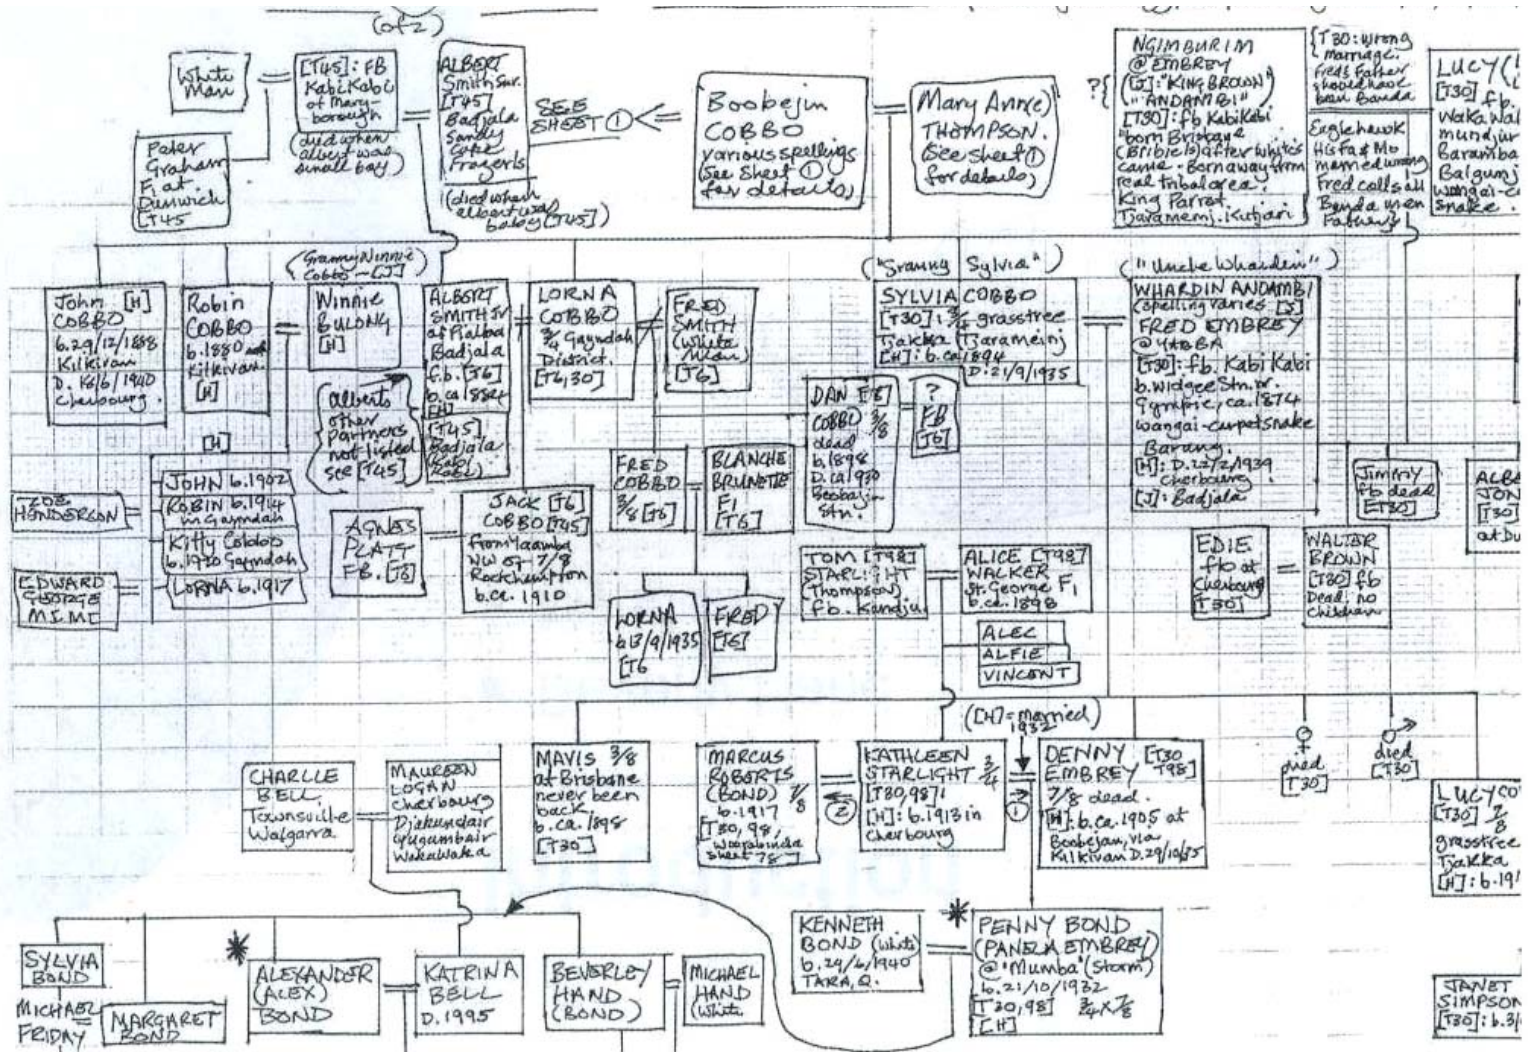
(of 2)

White Man

[T45]: FB Kabi Kabi of Maryborough (died when albert was small boy)

ALBERT Smith Snr. [T45] Badjala Sandy Cape Frazer Is (died when albert was baby [T45])

Peter Graham F₁ at Dunwich [T45

SEE SHEET ①

Boobejin COBBO various spellings (See Sheet ① for details)

Mary Ann(e) THOMPSON. (See sheet ① for details)

?

NGIMBURIM @ EMBREY [J]: "KING BROWN" "ANDAMBI" [T30]: fb Kabi Kabi born Bribie (Bribie Is) after whites came. Born away from real tribal area. King Parrot. Djaramemi. Kutjari

[T30: wrong marriage. Freds father should have been Banda

Englehawk His Fa & Mo married wrong Fred calls all Banda men Fathers

LUCY (
[T30] fb. Waka Waka mundjur Baramba Balgumj wangai-c snake.

(Granny Winnie Cobbo - [J])

("Granny Sylvia")

("Uncle Whardin")

John [H] COBBO b. 29/12/1888 Kilkivan D. 16/6/1940 Cherbourg.

Robin COBBO b. 1880 Kilkivan. [H]

Winnie BULONG [H]

ALBERT SMITH Jr of Pialba Badjala f.b. [T6] b. ca 1884 [H] [T45] Badjala Kabi Kabi

LORNA COBBO ¾ Gayndah District. [T6, 30]

FRED SMITH (White Man) [T6]

SYLVIA COBBO [T30]: ¾ grasstree Tjakka (Djarameinj) [H]: b. ca 1894 D. 21/9/1935

WHARDIN ANDAMBI (spelling varies [J]) FRED EMBREY @ YABA [T30]: fb. Kabi Kabi b. Widgee Stn. nr. Gympie, ca. 1874 wangai-carpet snake Barang. [H]: D. 22/2/1939 Cherbourg [J]: Badjala

Alberts other partners not listed see [T45]

DAN [T6] COBBO ⅜ dead b. 1898 D. ca 1930 Boobajin Stn.

? FB [T6]

[H]

JOHN b. 1902
ROBIN b. 1914 in Gayndah
Kitty Cobbo b. 1910 Gayndah
LORNA b. 1917

ZOE HENDERSON

EDWARD GEORGE MIMI

AGNES PLATT FB. [T8]

JACK [T6] COBBO [T45] from Maamba NW of Rockhampton ⅞ b. ca. 1910

FRED COBBO ⅜ [T6]

BLANCHE BRUNETTE F1 [T6]

Jimmy fb dead [T30]

ALB JON [T30] at Du

TOM [T98] STARLIGHT (Thompson) f.b. Kandju

ALICE [T98] WALKER St. George F₁ b. ca. 1898

EDIE fb at Cherbourg [T30]

WALTER BROWN [T30] fb Dead, no children

LORNA b 13/9/1935 [T6]

FRED [T6]

ALEC
ALFIE
VINCENT

([H] = married 1932)

CHARLIE BELL Townsville Walgarra

MAUREEN LOGAN Cherbourg Djakundair Gugumbair WakaWaka

MAVIS ⅜ at Brisbane never been back b. ca. 1895 [T30]

MARCUS ROBERTS (BOND) ⅞ b. 1917 [T30, 98, Woorabinda sheet 78]

②

KATHLEEN STARLIGHT ¾ [T30, 98]: [H]: b. 1913 in Cherbourg

①

DENNY [T30 T98] EMBREY ⅞ dead. [H]: b. ca. 1905 at Boobejan, via Kilkivan D. 29/10/75

died [T30]

died [T30]

LUCY CO [T30] ⅞ grasstree Tjakka [H]: b. 19

KENNETH BOND (white) b. 24/6/1940 TARA, Q.

PENNY BOND (PAMELA EMBREY) @ 'Mumba' (Storm) b. 21/10/1932 [T30, 98] ¾ x ⅞ [H]

SYLVIA BOND

MICHAEL FRIDAY

MARGARET BOND

ALEXANDER (ALEX) BOND

KATRINA BELL D. 1995

BEVERLEY HAND (BOND)

MICHAEL HAND (white)

JANET SIMPSON [T30]: b. 3/